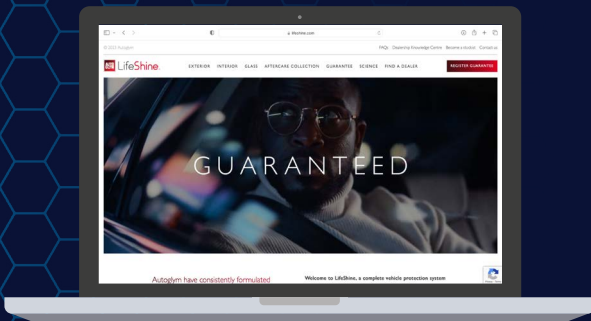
lifeshine.com

© 2022 Autoglym

FAQs Dealership Knowledge Centre Become a dealer Contact us

LifeShine

EXTERIOR INTERIOR GLASS AFTERCARE COLLECTION GUARANTEE SCIENCE FIND A DEALER

REGISTER GUARANTEE

GUARANTEED

Autoglym have consistently formulated

Welcome to LifeShine, a complete vehicle protection system